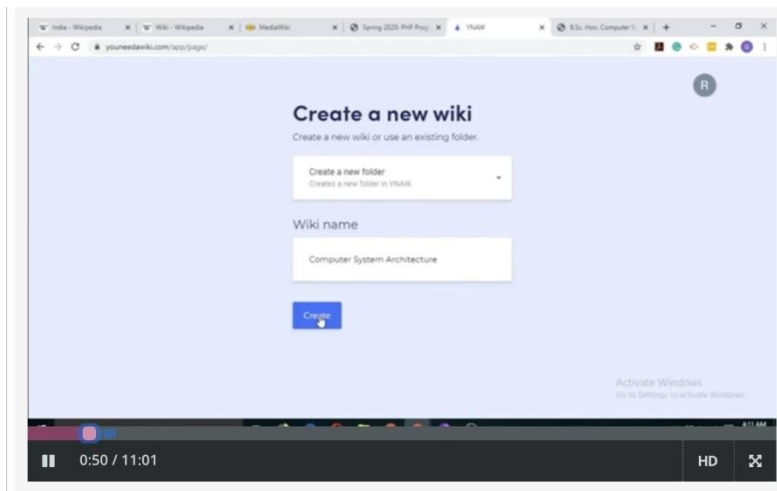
India - Wikipedia
Wiki - Wikipedia
MediaWiki
Spring 2020: PHP Proj
YNAW
B.Sc. Hon. Computer S

youneedawiki.com/app/page/

R

Create a new wiki

Create a new wiki or use an existing folder.

Create a new folder
Creates a new folder in YNAW

Wiki name

Computer System Architecture

Create

Activate Windows
Go to Settings to activate Windows.

0:50 / 11:01

HD